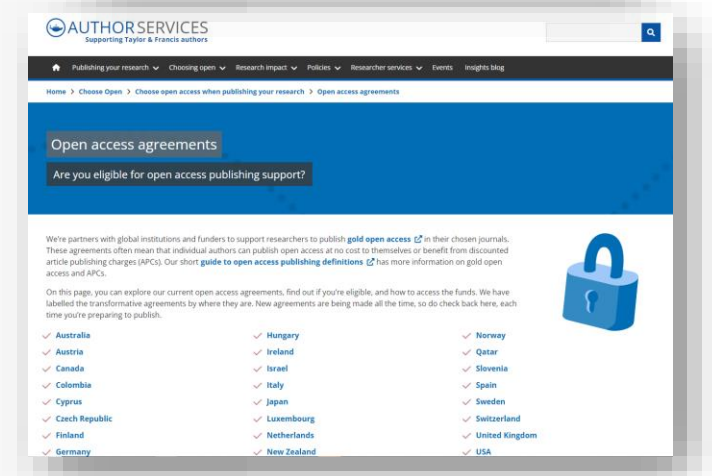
AUTHOR SERVICES
Supporting Taylor & Francis authors

Publishing your research Choosing open Research impact Policies Researcher services Events Insights blog

Home > Choose Open > Choose open access when publishing your research > Open access agreements

Open access agreements

Are you eligible for open access publishing support?

We're partners with global institutions and funders to support researchers to publish gold open access in their chosen journals. These agreements often mean that individual authors can publish open access at no cost to themselves or benefit from discounted article publishing charges (APCs). Our short guide to open access publishing definitions has more information on gold open access and APCs.

On this page, you can explore our current open access agreements, find out if you're eligible, and how to access the funds. We have labelled the transformative agreements by where they are. New agreements are being made all the time, so do check back here, each time you're preparing to publish.

Australia
Austria
Canada
Colombia
Cyprus
Czech Republic
Finland
Germany

Hungary
Ireland
Israel
Italy
Japan
Luxembourg
Netherlands
New Zealand

Norway
Qatar
Slovenia
Spain
Sweden
Switzerland
United Kingdom
USA